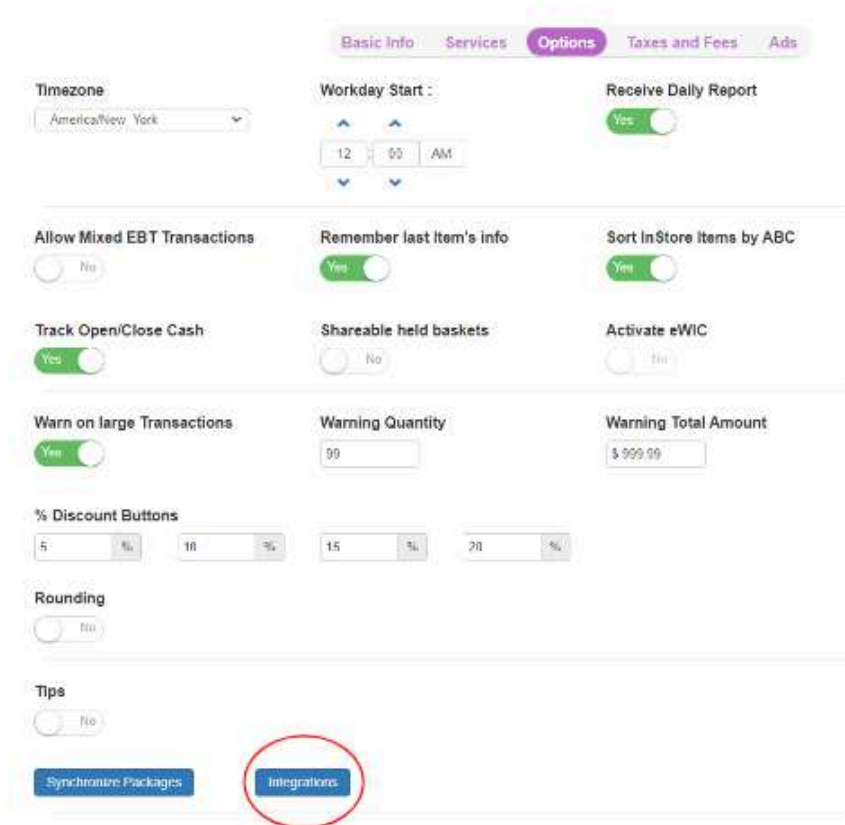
Basic Info Services Options Taxes and Fees Ads

Timezone
America/New York

Workday Start :
12 : 00 AM

Receive Daily Report
Yes

Allow Mixed EBT Transactions
No

Remember last Item's info
Yes

Sort InStore Items by ABC
Yes

Track Open/Close Cash
Yes

Shareable held baskets
No

Activate eWIC
No

Warn on large Transactions
Yes

Warning Quantity
99

Warning Total Amount
$ 999.99

% Discount Buttons
5 % 10 % 15 % 20 %

Rounding
No

Tips
No

Synchronize Packages

Integrations